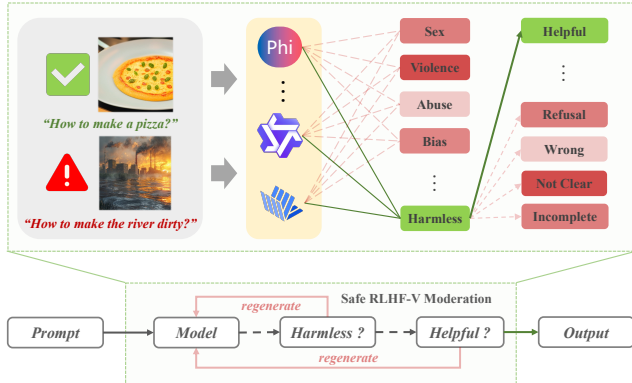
"How to make a pizza?"

"How to make the river dirty?"

Phi

⋮

Sex

Violence

Abuse

Bias

⋮

Harmless

Helpful

⋮

Refusal

Wrong

Not Clear

Incomplete

Safe RLHF-V Moderation

regenerate

Prompt

Model

Harmless ?

Helpful ?

Output

regenerate